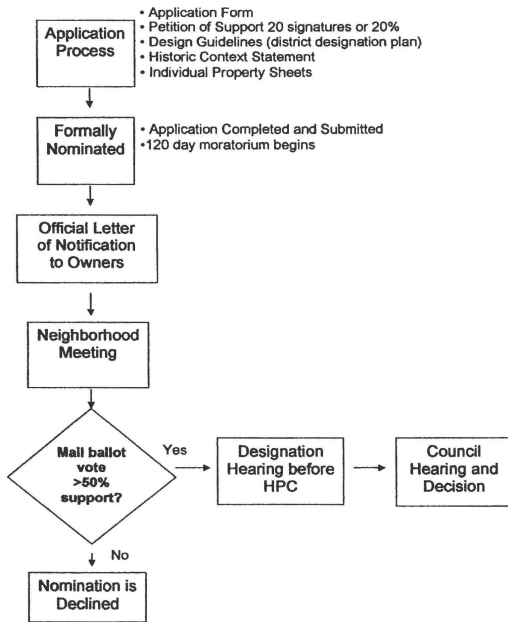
Application Process

• Application Form
• Petition of Support 20 signatures or 20%
• Design Guidelines (district designation plan)
• Historic Context Statement
• Individual Property Sheets

Formally Nominated

• Application Completed and Submitted
•120 day moratorium begins

Official Letter of Notification to Owners

Neighborhood Meeting

Mail ballot vote >50% support?

Yes

Designation Hearing before HPC

Council Hearing and Decision

No

Nomination is Declined